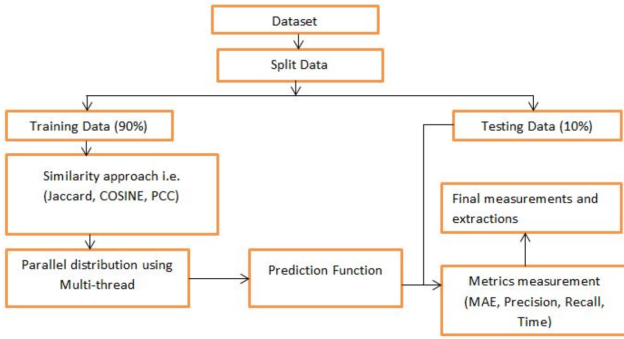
Dataset

Split Data

Training Data (90%)

Testing Data (10%)

Similarity approach i.e. (Jaccard, COSINE, PCC)

Final measurements and extractions

Parallel distribution using Multi-thread

Prediction Function

Metrics measurement (MAE, Precision, Recall, Time)